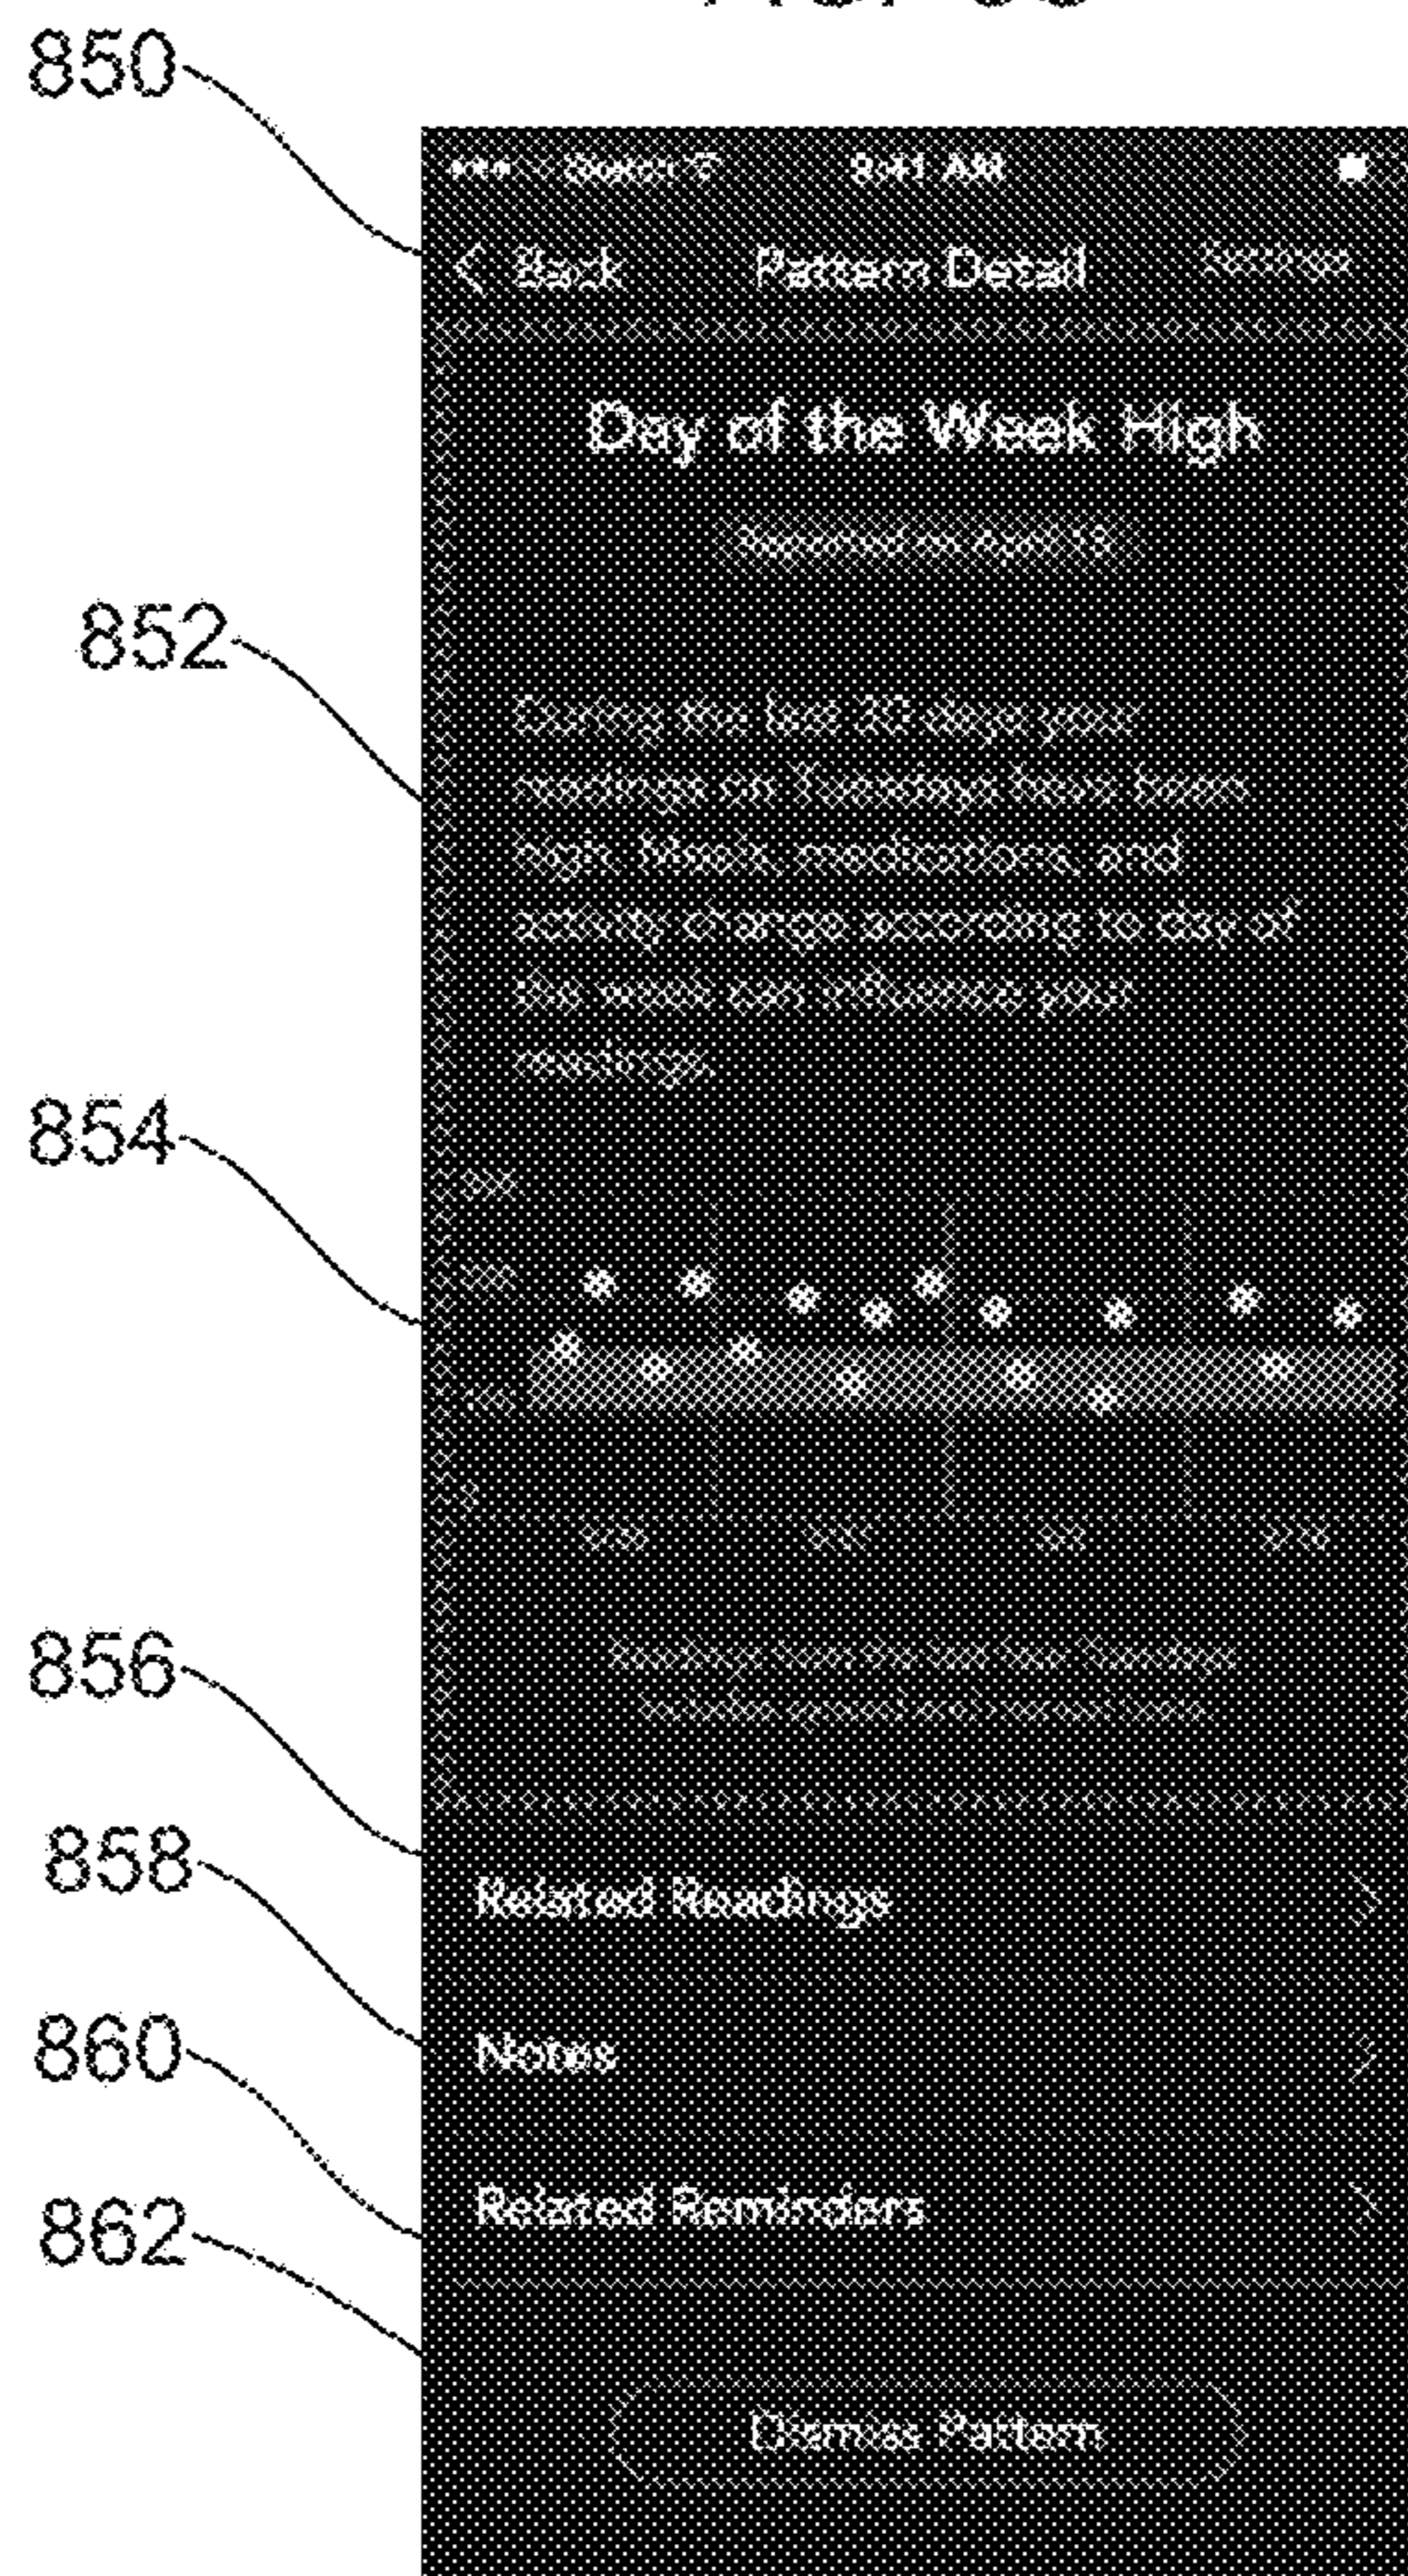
850

852

854

856

858

860

862

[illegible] Sketch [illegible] 9:41 AM

< Back Pattern Detail Settings

Day of the Week High

Reported on April 19

During the last 30 days your readings on Tuesdays have been high. Meals, medications, and activity change according to day of the week can influence your readings.

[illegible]

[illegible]

Related Readings

Notes

Related Reminders

Dismiss Pattern